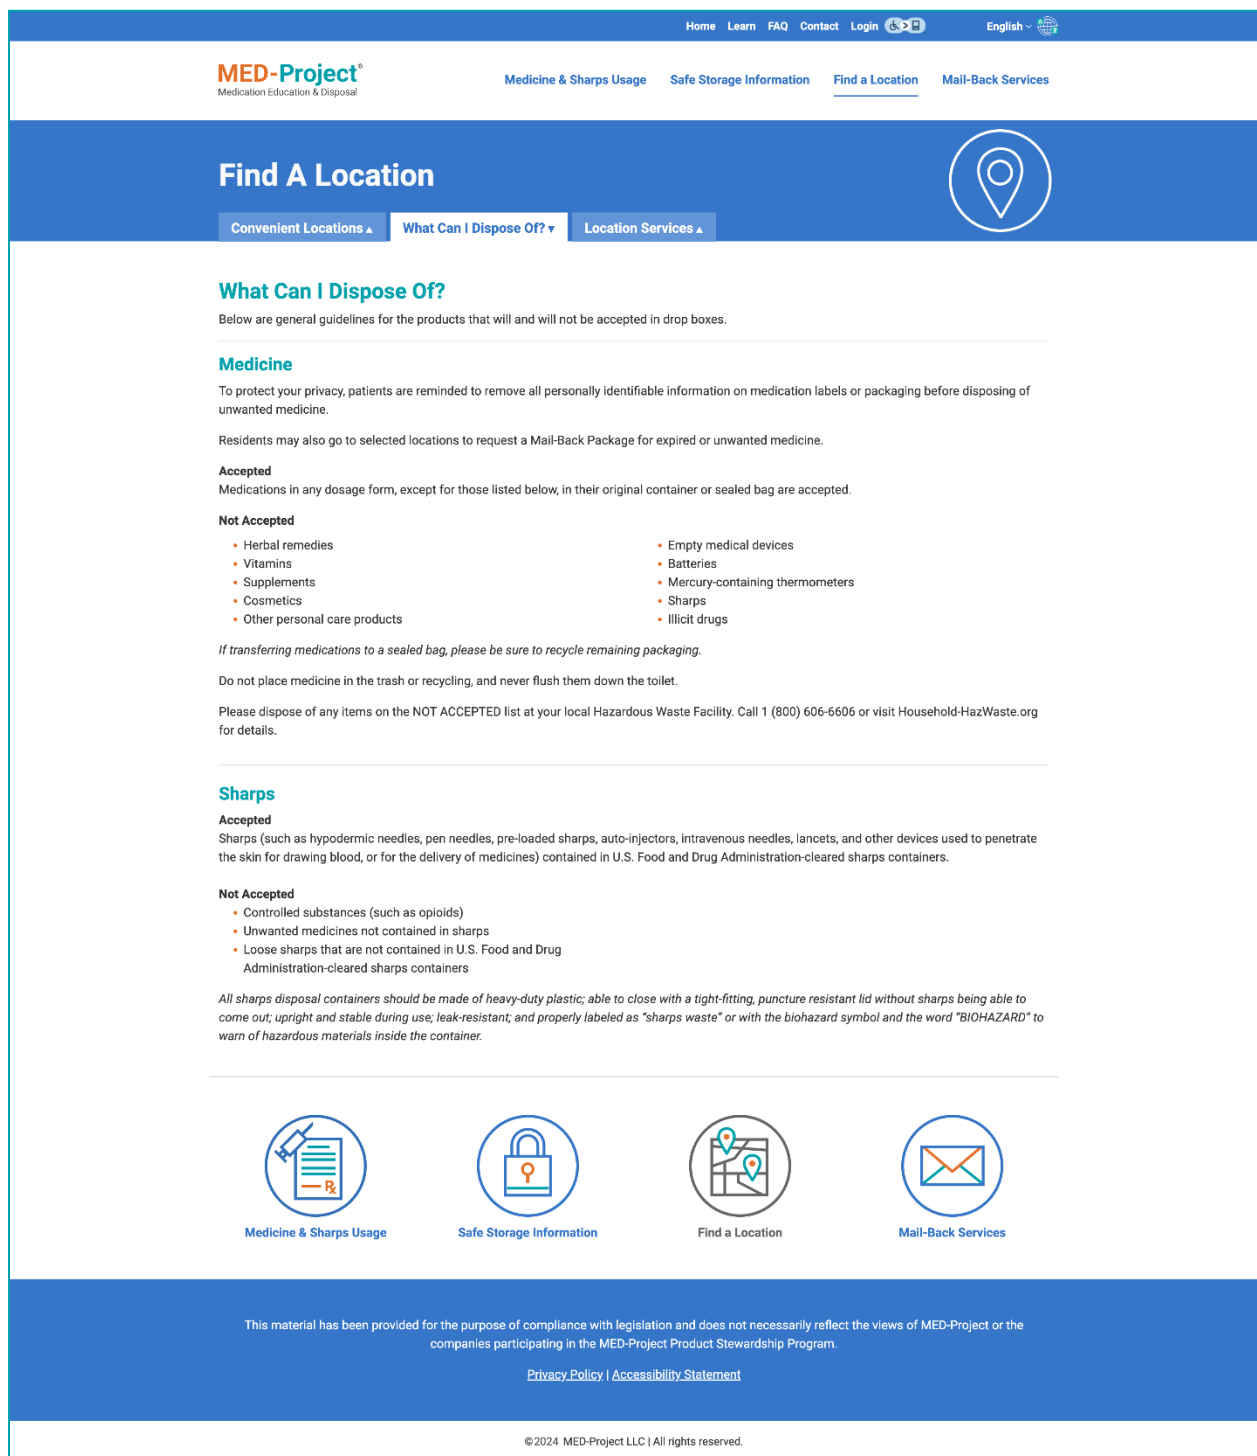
Home Learn FAQ Contact Login English

MED-Project®
Medication Education & Disposal

Medicine & Sharps Usage Safe Storage Information Find a Location Mail-Back Services

Find A Location

Convenient Locations ▴ What Can I Dispose Of? ▾ Location Services ▴

What Can I Dispose Of?

Below are general guidelines for the products that will and will not be accepted in drop boxes.

Medicine

To protect your privacy, patients are reminded to remove all personally identifiable information on medication labels or packaging before disposing of unwanted medicine.

Residents may also go to selected locations to request a Mail-Back Package for expired or unwanted medicine.

Accepted
Medications in any dosage form, except for those listed below, in their original container or sealed bag are accepted.

Not Accepted
- Herbal remedies
- Vitamins
- Supplements
- Cosmetics
- Other personal care products

- Empty medical devices
- Batteries
- Mercury-containing thermometers
- Sharps
- Illicit drugs

*If transferring medications to a sealed bag, please be sure to recycle remaining packaging.*

Do not place medicine in the trash or recycling, and never flush them down the toilet.

Please dispose of any items on the NOT ACCEPTED list at your local Hazardous Waste Facility. Call 1 (800) 606-6606 or visit Household-HazWaste.org for details.

Sharps

Accepted
Sharps (such as hypodermic needles, pen needles, pre-loaded sharps, auto-injectors, intravenous needles, lancets, and other devices used to penetrate the skin for drawing blood, or for the delivery of medicines) contained in U.S. Food and Drug Administration-cleared sharps containers.

Not Accepted
- Controlled substances (such as opioids)
- Unwanted medicines not contained in sharps
- Loose sharps that are not contained in U.S. Food and Drug Administration-cleared sharps containers

*All sharps disposal containers should be made of heavy-duty plastic; able to close with a tight-fitting, puncture resistant lid without sharps being able to come out; upright and stable during use; leak-resistant; and properly labeled as "sharps waste" or with the biohazard symbol and the word "BIOHAZARD" to warn of hazardous materials inside the container.*

Medicine & Sharps Usage Safe Storage Information Find a Location Mail-Back Services

This material has been provided for the purpose of compliance with legislation and does not necessarily reflect the views of MED-Project or the companies participating in the MED-Project Product Stewardship Program.

Privacy Policy | Accessibility Statement

©2024 MED-Project LLC | All rights reserved.